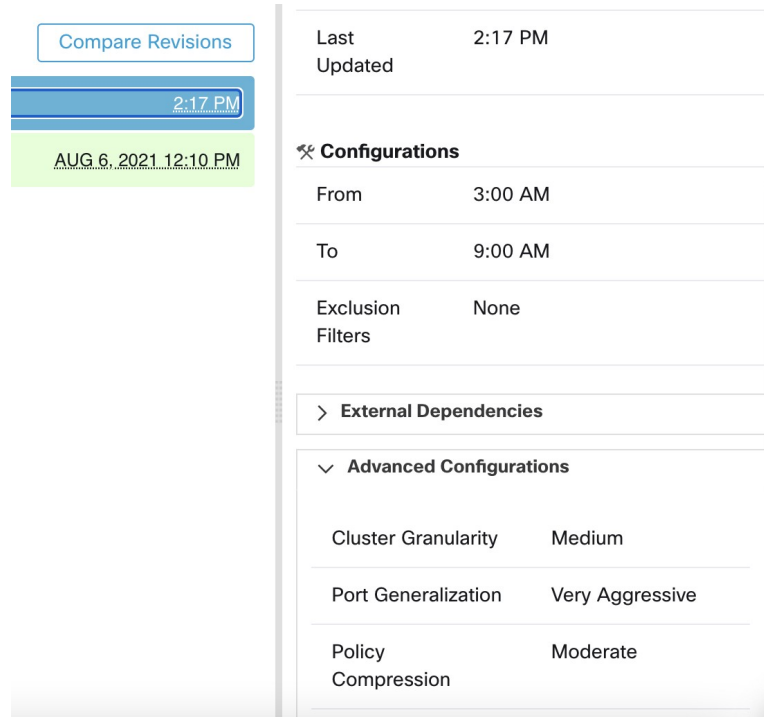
Compare Revisions

2:17 PM

AUG 6, 2021 12:10 PM

Last Updated 2:17 PM

Configurations

From 3:00 AM

To 9:00 AM

Exclusion Filters None

External Dependencies

Advanced Configurations

Cluster Granularity Medium

Port Generalization Very Aggressive

Policy Compression Moderate